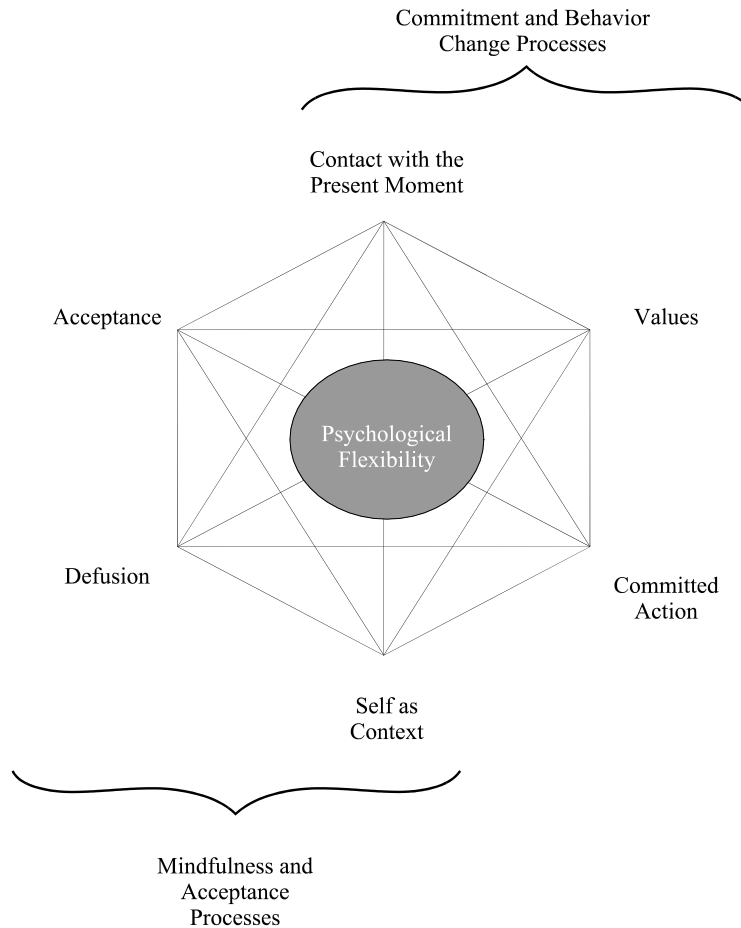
Commitment and Behavior Change Processes

Contact with the Present Moment

Acceptance

Values

Psychological Flexibility

Defusion

Committed Action

Self as Context

Mindfulness and Acceptance Processes